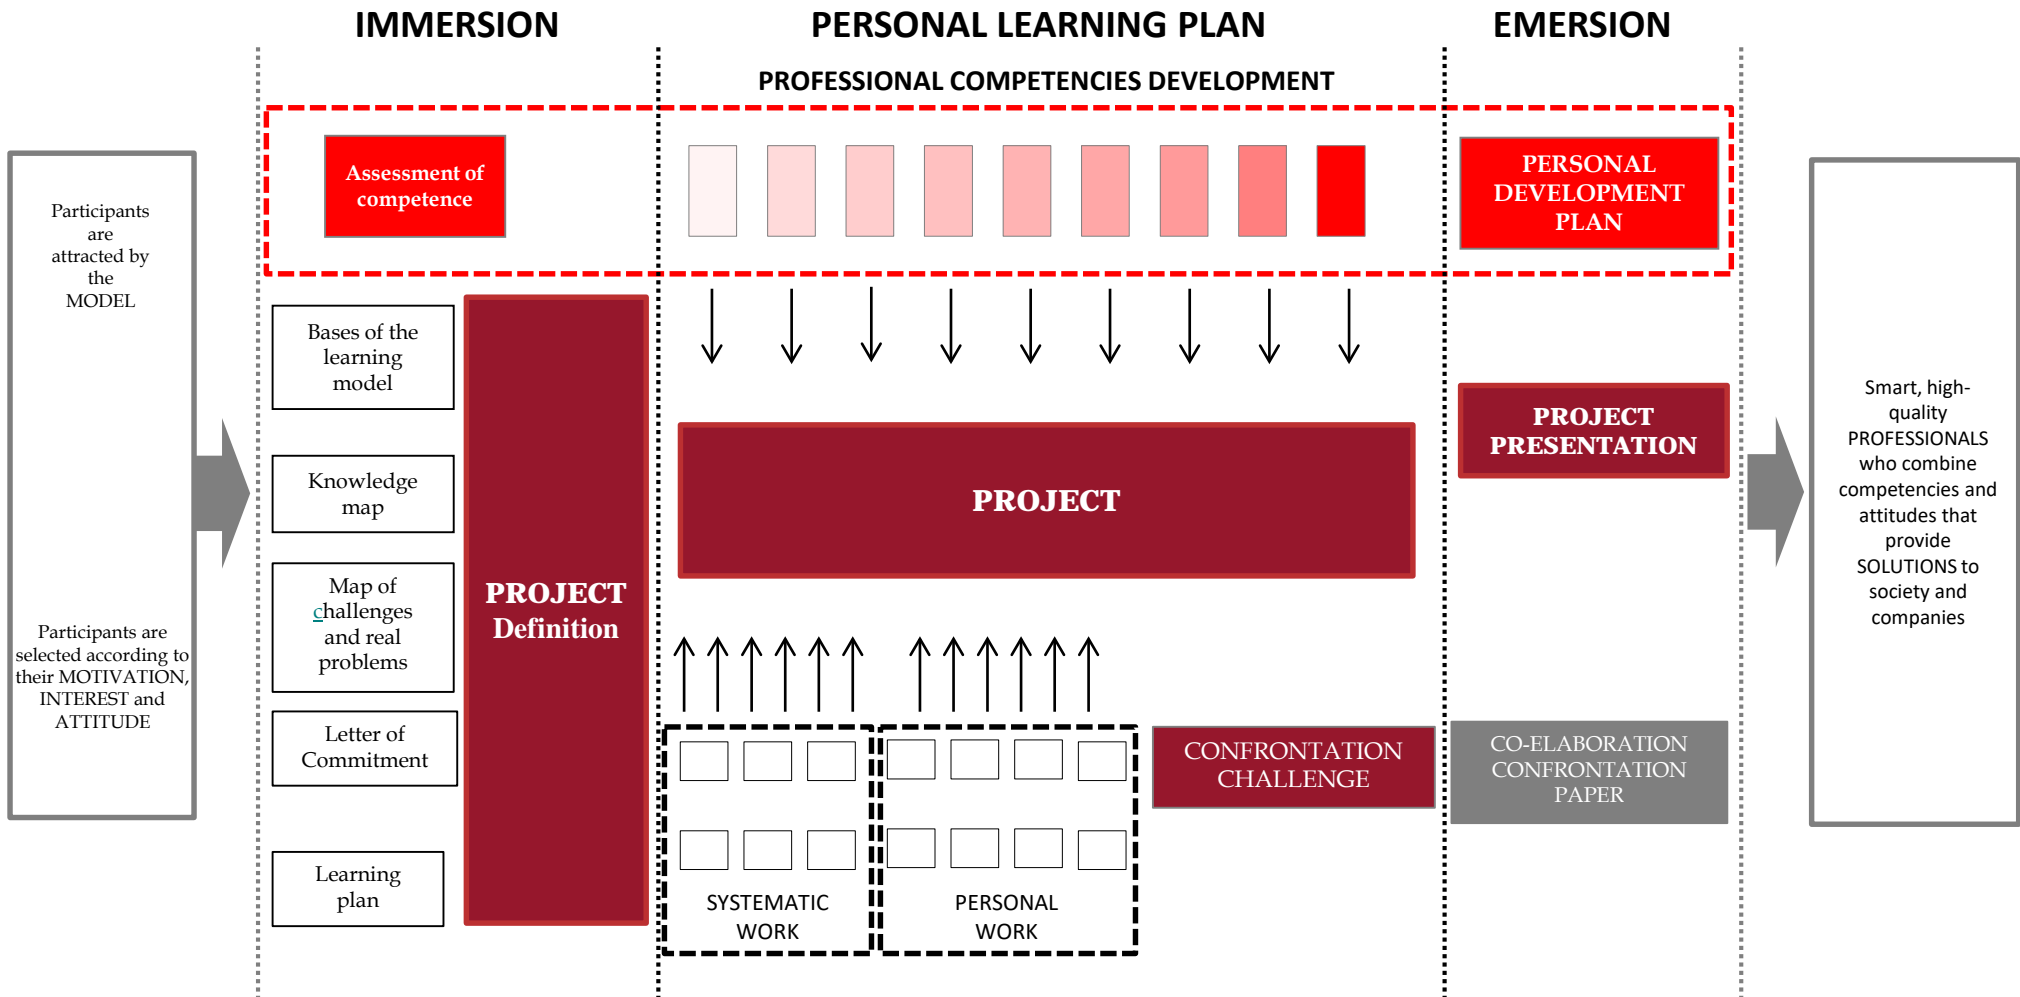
IMMERSION

PERSONAL LEARNING PLAN

EMERSION

PROFESSIONAL COMPETENCIES DEVELOPMENT

Participants are attracted by the MODEL

Participants are selected according to their MOTIVATION, INTEREST and ATTITUDE

Assessment of competence

PERSONAL DEVELOPMENT PLAN

Bases of the learning model

Knowledge map

Map of challenges and real problems

Letter of Commitment

Learning plan

PROJECT Definition

PROJECT

PROJECT PRESENTATION

SYSTEMATIC WORK

PERSONAL WORK

CONFRONTATION CHALLENGE

CO-ELABORATION CONFRONTATION PAPER

Smart, high-quality PROFESSIONALS who combine competences and attitudes that provide SOLUTIONS to society and companies